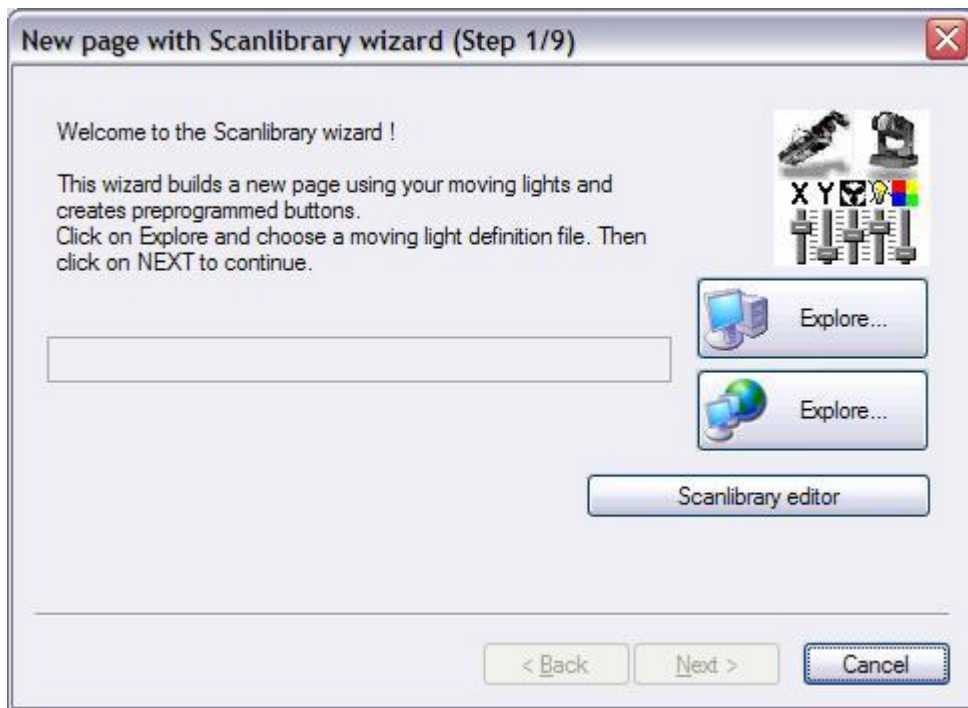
New page with Scanlibrary wizard (Step 1/9)

Welcome to the Scanlibrary wizard !

This wizard builds a new page using your moving lights and creates preprogrammed buttons.
Click on Explore and choose a moving light definition file. Then click on NEXT to continue.

X Y

Explore...

Explore...

Scanlibrary editor

< Back

Next >

Cancel